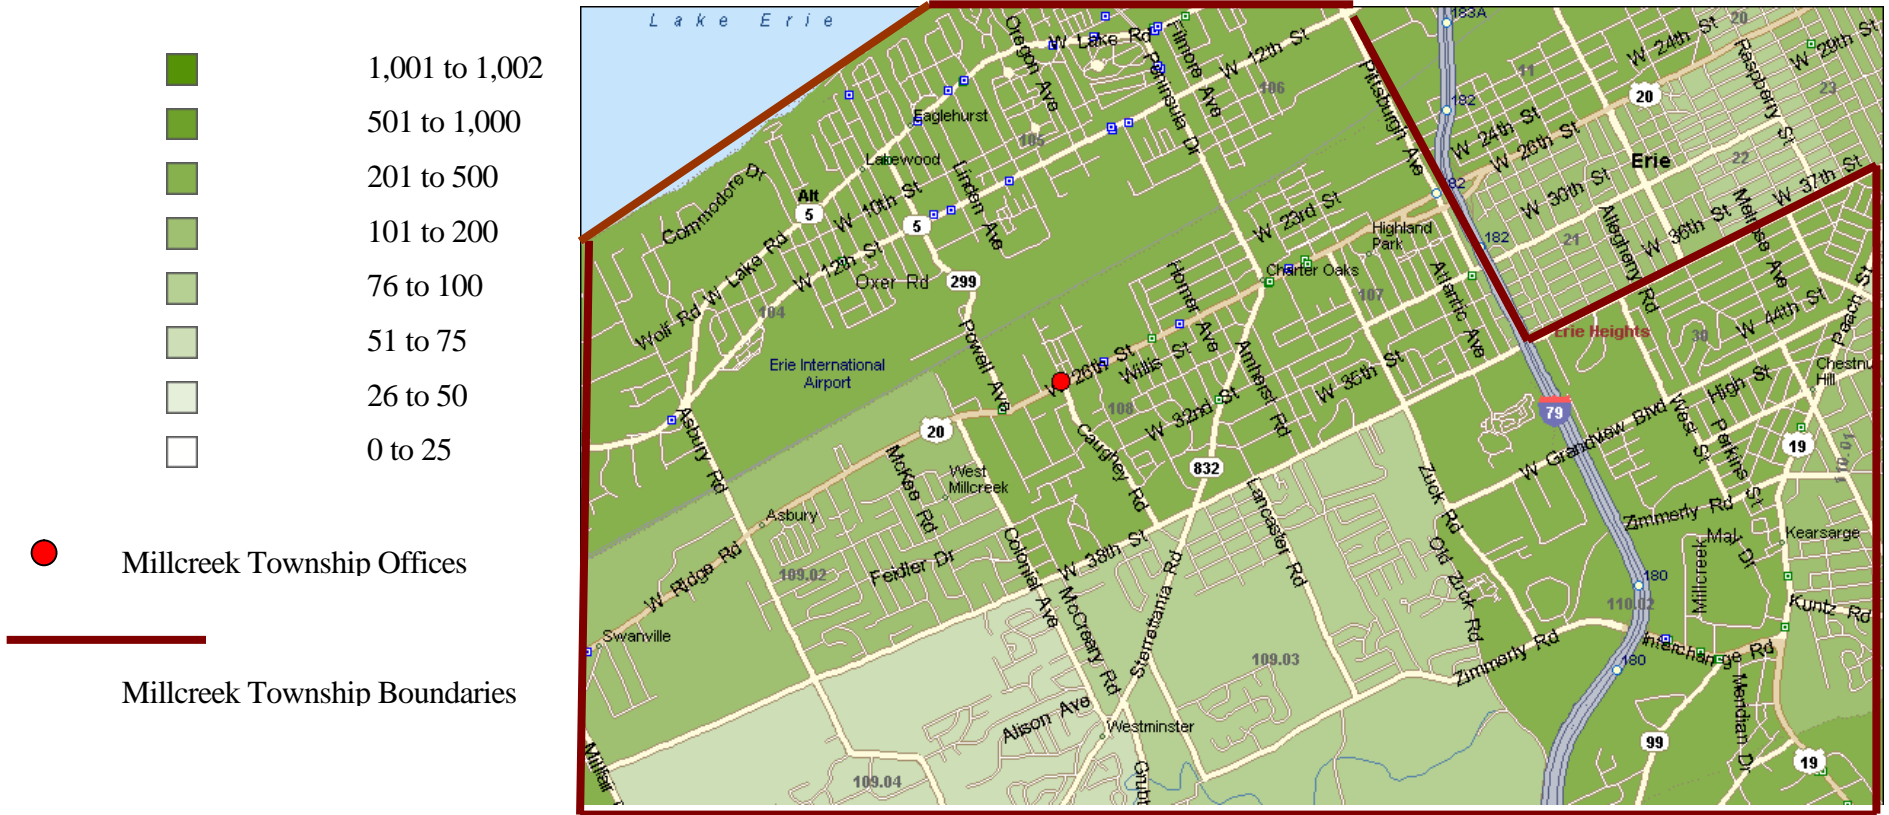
1,001 to 1,002
501 to 1,000
201 to 500
101 to 200
76 to 100
51 to 75
26 to 50
0 to 25

Millcreek Township Offices

Millcreek Township Boundaries

Lake Erie
183A
W Lake Rd
Oregon Ave
Fillmore Ave
Peninsula Dr
W 12th St
Pittsburgh Ave
W 24th St
20
W 29th St
Raspberry St
Eaglehurst
106
105
Lakewood
Commodore Dr
Alt 5
W 10th St
Linden Ave
5
W 12th St
W Lake Rd
Wolf Rd
Oxer Rd
299
104
W 23rd St
Highland Park
Charter Oaks
107
W 24th St
W 26th St
Erie
22
W 30th St
W 37th St
Allegheny Rd
W 36th St
Melrose Ave
182
21
182
182
23
11
Erie Heights
W 44th St
Peach St
Chestnut Hill
Erie International Airport
Powell Ave
W 26th St
Willis St
Homer Ave
Amherst Rd
Atlantic Ave
W 35th St
108
W 32nd St
Asbury Rd
20
Caughey Rd
832
79
W Grandview Blvd
West St
High St
Perkins St
19
McKee Rd
West Millcreek
Asbury
Lancaster Rd
Zuck Rd
Zimmerly Rd
Kearsarge
Millcreek Mall Dr
W Ridge Rd
109.02
Feidler Dr
Colonial Ave
W 38th St
Sterrettania Rd
Old Zuck Rd
180
110.02
Kuntz Rd
Swanville
McCreary Rd
109.03
Zimmerly Rd
Interchange Rd
180
Meridian Dr
Alison Ave
Westminster
99
19
109.04
Millfair Rd
Grubb Rd
110.01